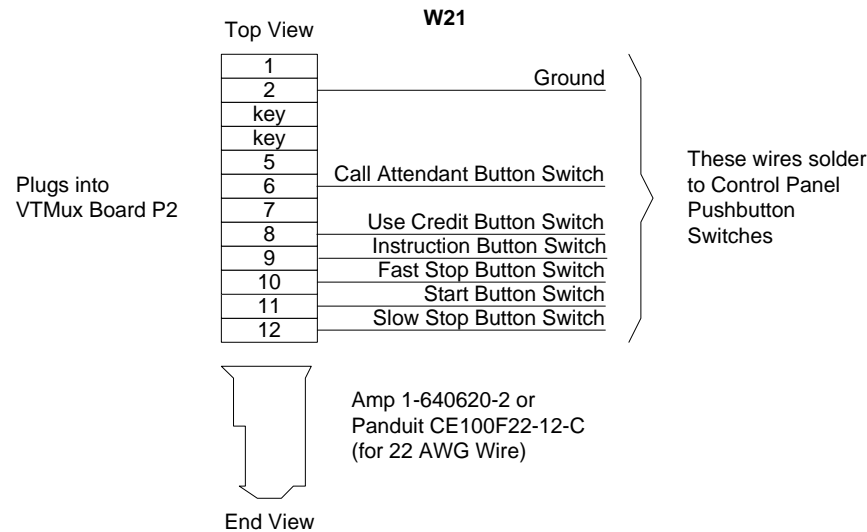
W21

Top View

| |
|---|
| 1 |
| 2 |
| key |
| key |
| 5 |
| 6 |
| 7 |
| 8 |
| 9 |
| 10 |
| 11 |
| 12 |

Ground

Call Attendant Button Switch

Use Credit Button Switch

Instruction Button Switch

Fast Stop Button Switch

Start Button Switch

Slow Stop Button Switch

Plugs into VTMux Board P2

These wires solder to Control Panel Pushbutton Switches

Amp 1-640620-2 or Panduit CE100F22-12-C (for 22 AWG Wire)

End View